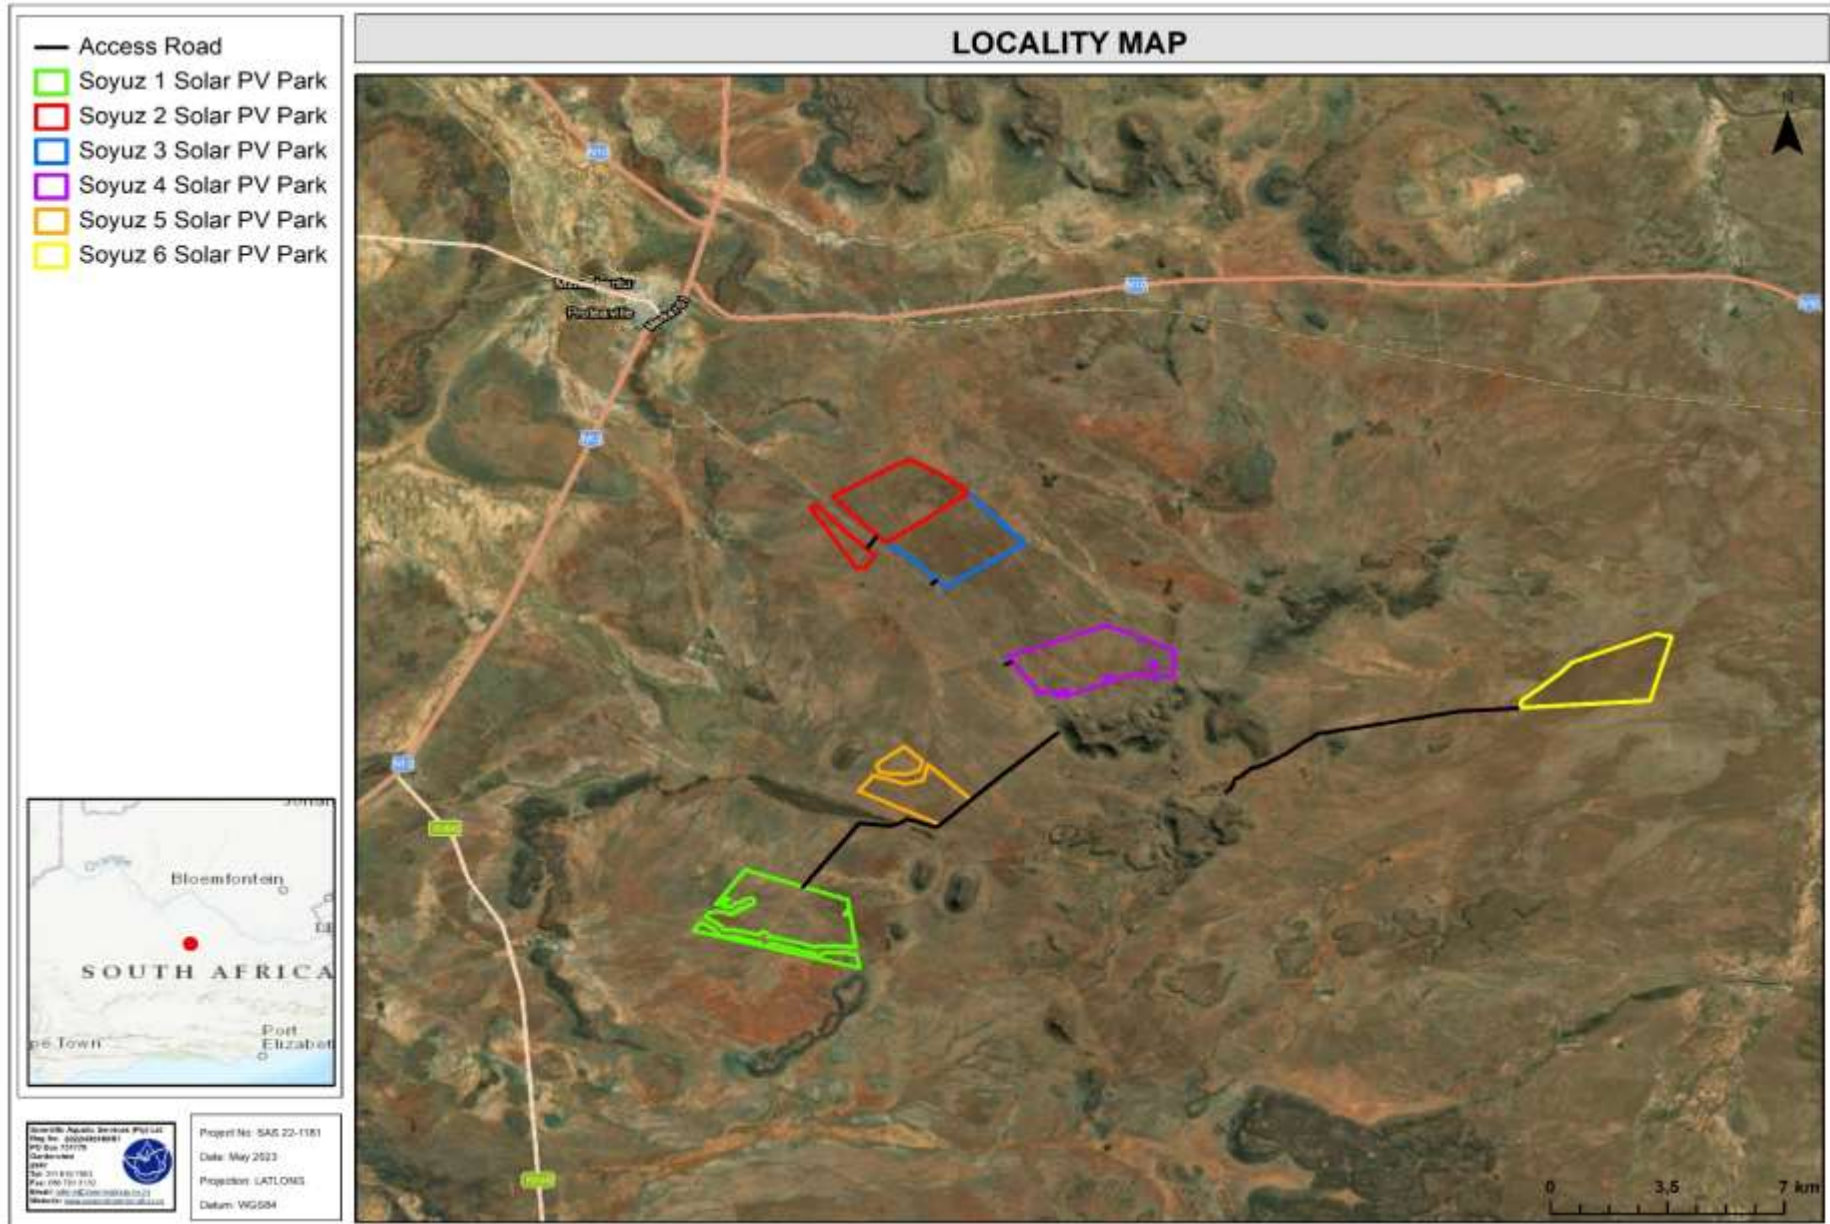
Access Road
Soyuz 1 Solar PV Park
Soyuz 2 Solar PV Park
Soyuz 3 Solar PV Park
Soyuz 4 Solar PV Park
Soyuz 5 Solar PV Park
Soyuz 6 Solar PV Park

LOCALITY MAP

N

N10
N10
N10
N1
N1
N1
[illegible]
Proteaville
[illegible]
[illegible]
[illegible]

Johan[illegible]
Bloemfontein
SOUTH AFRICA
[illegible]pe Town
Port Elizabeth

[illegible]

Project No: SAS 22-1161
Date: May 2023
Projection: LATLONG
Datum: WGS84

0 3,5 7 km